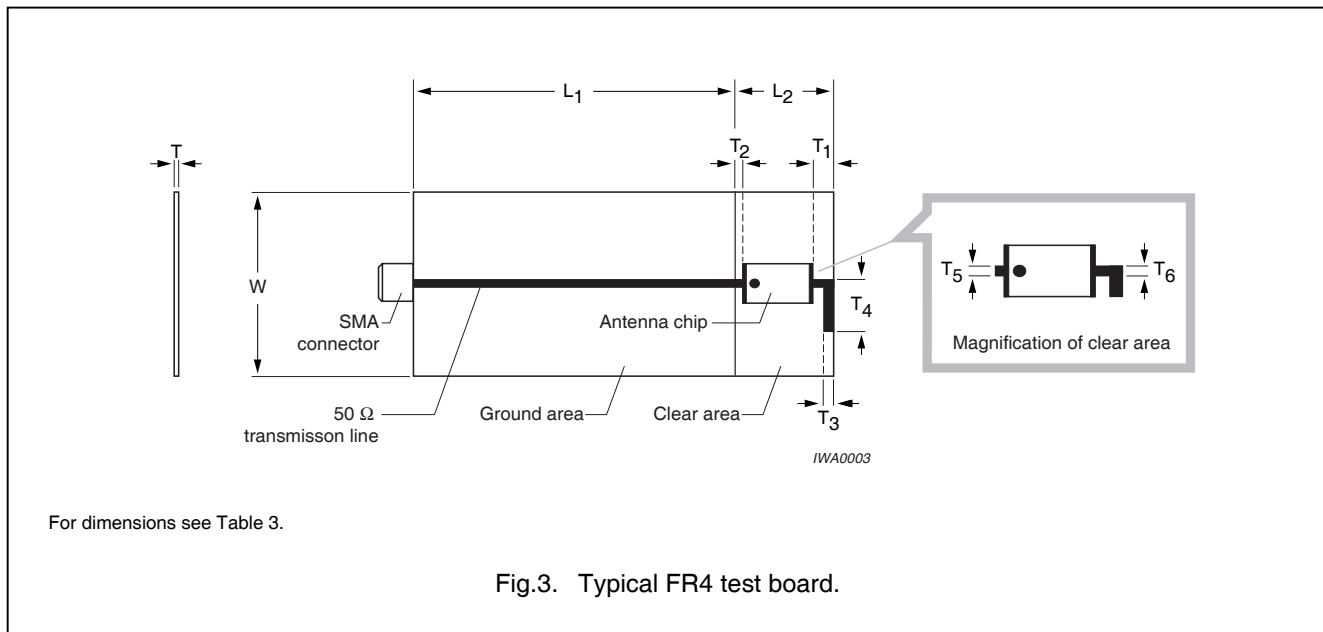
$L_1$

$L_2$

$T_2$

$T_1$

T

W

$T_5$

$T_6$

Magnification of clear area

SMA connector

Antenna chip

$T_4$

$T_3$

50 Ω transmisson line

Ground area

Clear area

IWA0003

For dimensions see Table 3.

Fig.3. Typical FR4 test board.